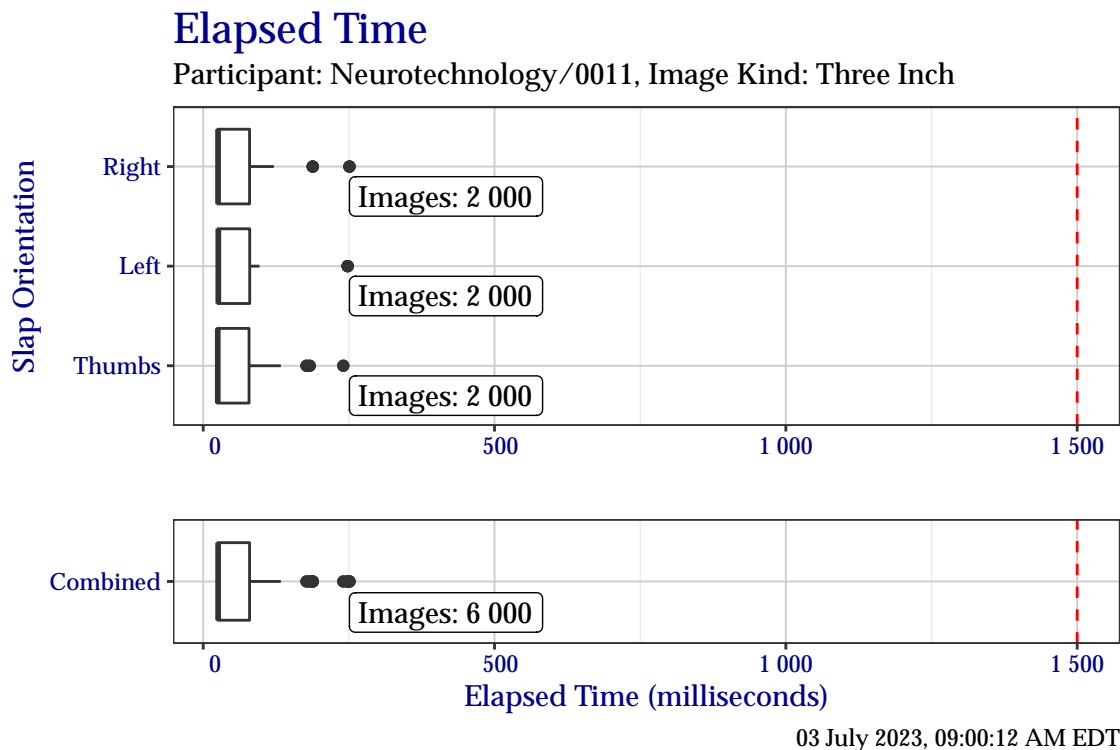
Elapsed Time

Participant: Neurotechnology/0011, Image Kind: Three Inch

Slap Orientation

Right

Images: 2 000

Left

Images: 2 000

Thumbs

Images: 2 000

0

500

1 000

1 500

Combined

Images: 6 000

0

500

1 000

1 500

Elapsed Time (milliseconds)

03 July 2023, 09:00:12 AM EDT